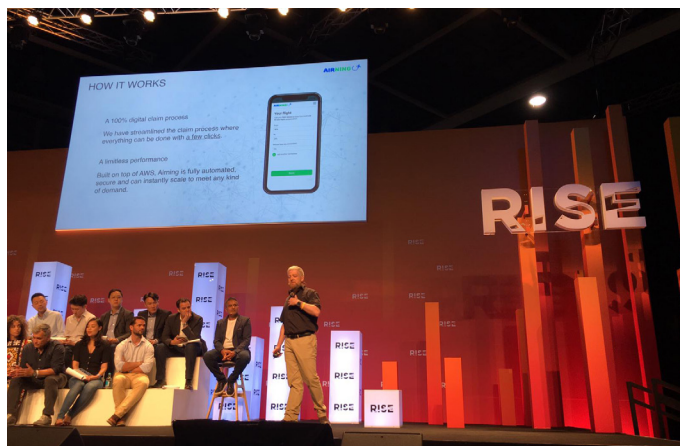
HOW IT WORKS

AIRHINGO

A 100% digital claim process

We have streamlined the claim process where everything can be done with a few clicks.

A limitless performance

Built on top of AWS, Airing is fully automated, secure and can instantly scale to meet any kind of demand.

Your flight

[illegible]

RISE

RISE

RISE

RISE

RISE

RISE

RISE

RISE

RISE